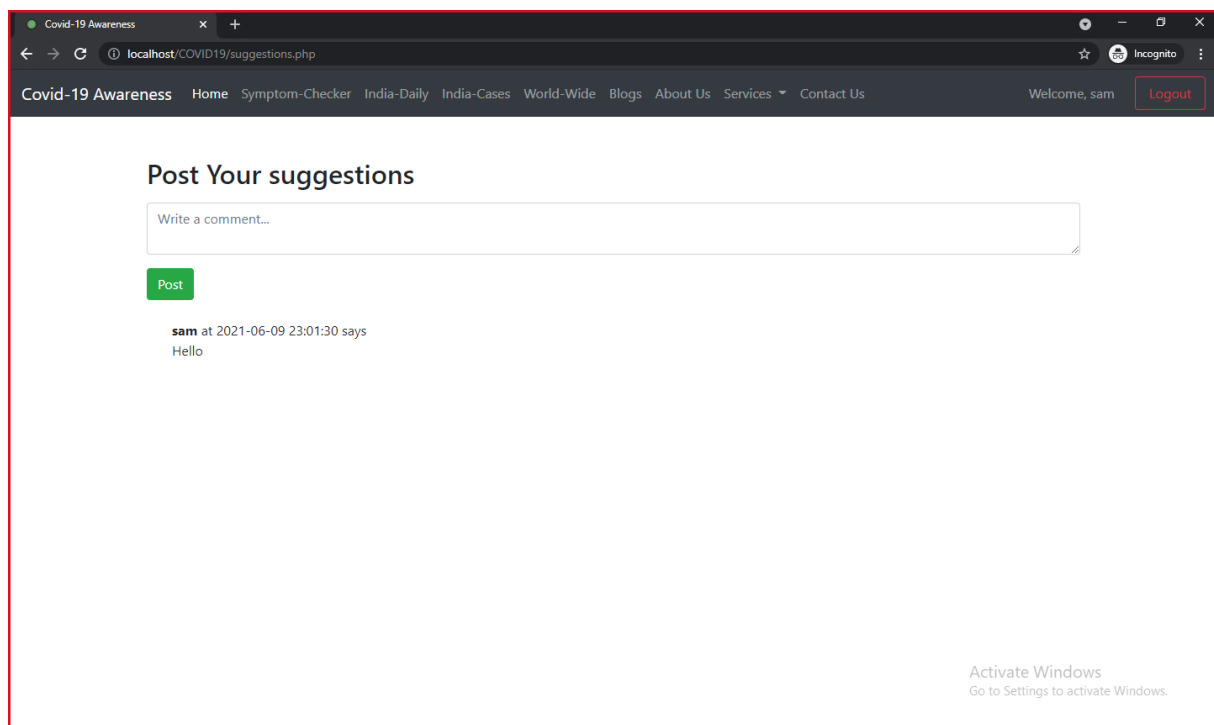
Covid-19 Awareness ×

localhost/COVID19/suggestions.php

Incognito

Covid-19 Awareness Home Symptom-Checker India-Daily India-Cases World-Wide Blogs About Us Services Contact Us

Welcome, sam Logout

Post Your suggestions

Write a comment...

Post

**sam** at 2021-06-09 23:01:30 says
Hello

Activate Windows
Go to Settings to activate Windows.